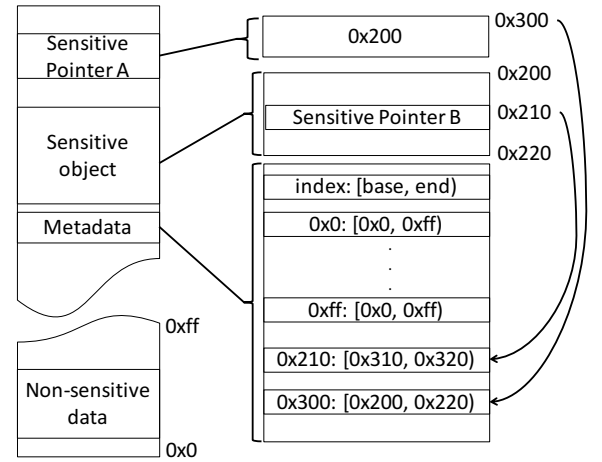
Sensitive Pointer A

Sensitive object

Metadata

0xff

Non-sensitive data

0x0

0x200

0x300

0x200

Sensitive Pointer B

0x210

0x220

index: [base, end)

0x0: [0x0, 0xff)

.
.
.

0xff: [0x0, 0xff)

0x210: [0x310, 0x320)

0x300: [0x200, 0x220)